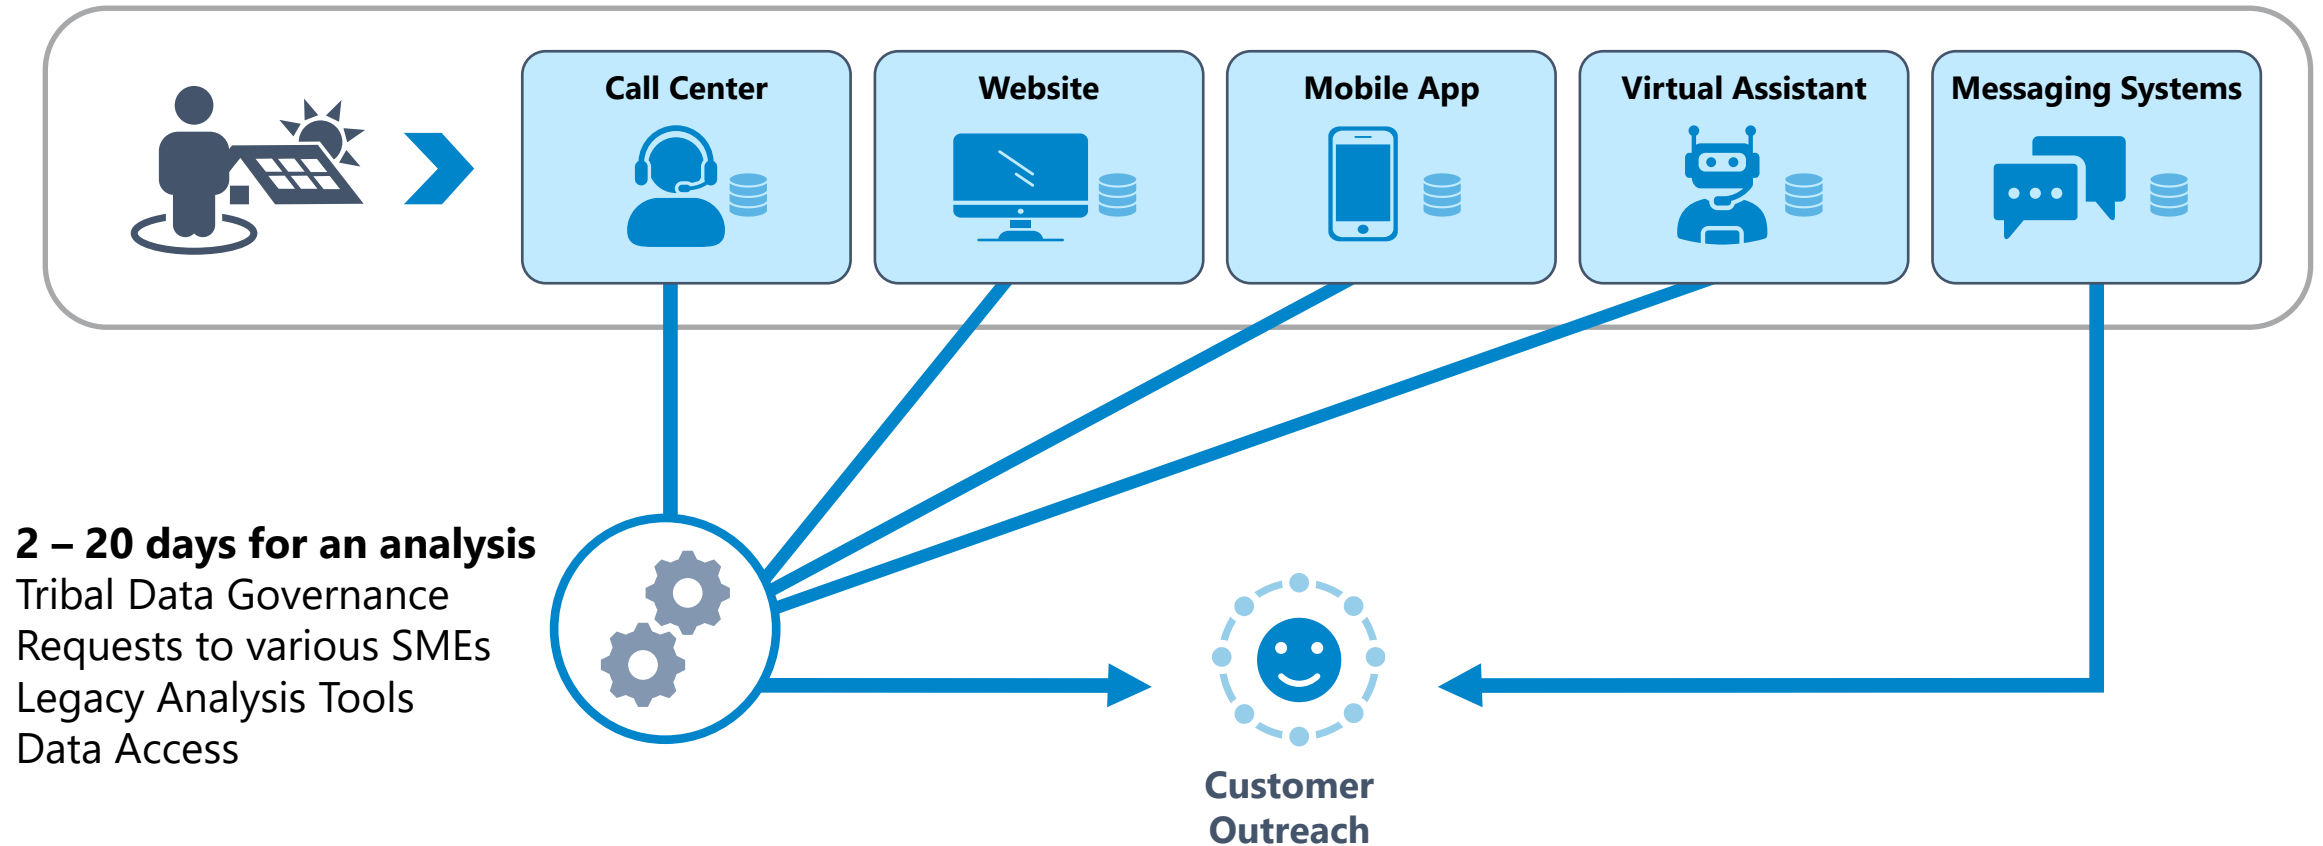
Call Center

Website

Mobile App

Virtual Assistant

Messaging Systems

**2 – 20 days for an analysis**
Tribal Data Governance
Requests to various SMEs
Legacy Analysis Tools
Data Access

Customer Outreach